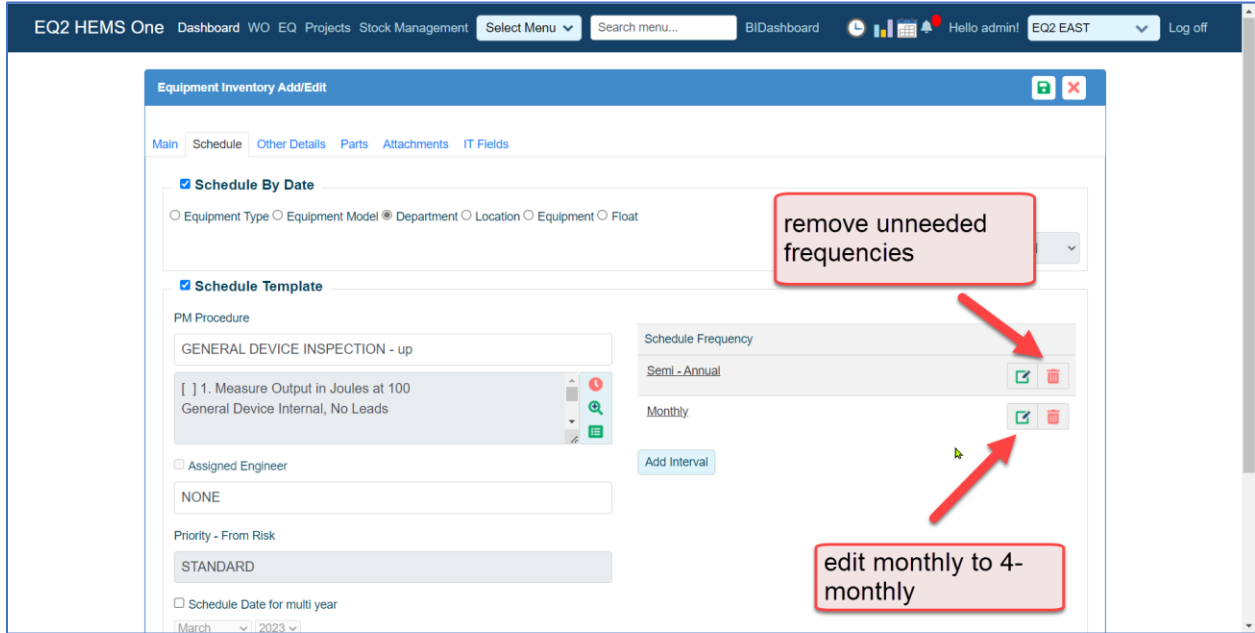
EQ2 HEMS One Dashboard WO EQ Projects Stock Management Select Menu Search menu... BIDashboard Hello admin! EQ2 EAST Log off

Equipment Inventory Add/Edit

Main Schedule Other Details Parts Attachments IT Fields

Schedule By Date

Equipment Type Equipment Model Department Location Equipment Float

remove unneeded frequencies

Schedule Template

PM Procedure

GENERAL DEVICE INSPECTION - up

[ ] 1. Measure Output in Joules at 100
General Device Internal, No Leads

Assigned Engineer

NONE

Priority - From Risk

STANDARD

Schedule Date for multi year

March 2023

Schedule Frequency

Semi - Annual

Monthly

Add Interval

edit monthly to 4-monthly